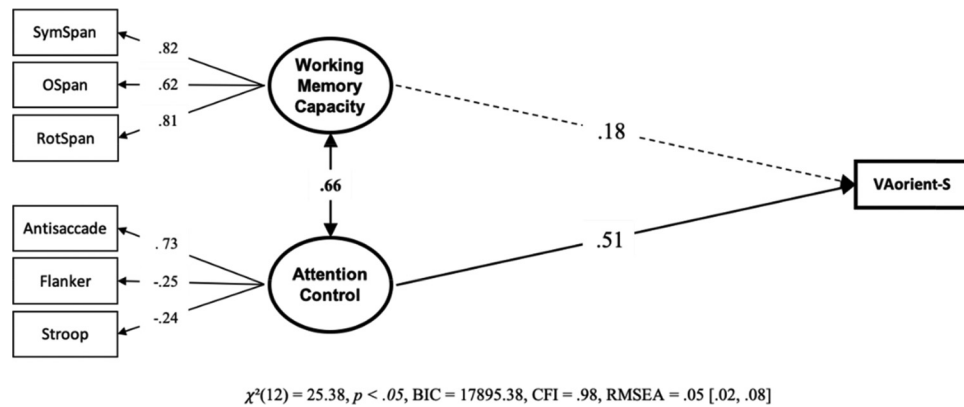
SymSpan
.82
OSpan
.62
RotSpan
.81
Working Memory Capacity
.18
.66
VAorient-S
Antisaccade
. 73
Flanker
-.25
Stroop
-.24
Attention Control
.51

$\chi^2(12) = 25.38$, $p < .05$, BIC = 17895.38, CFI = .98, RMSEA = .05 [.02, .08]